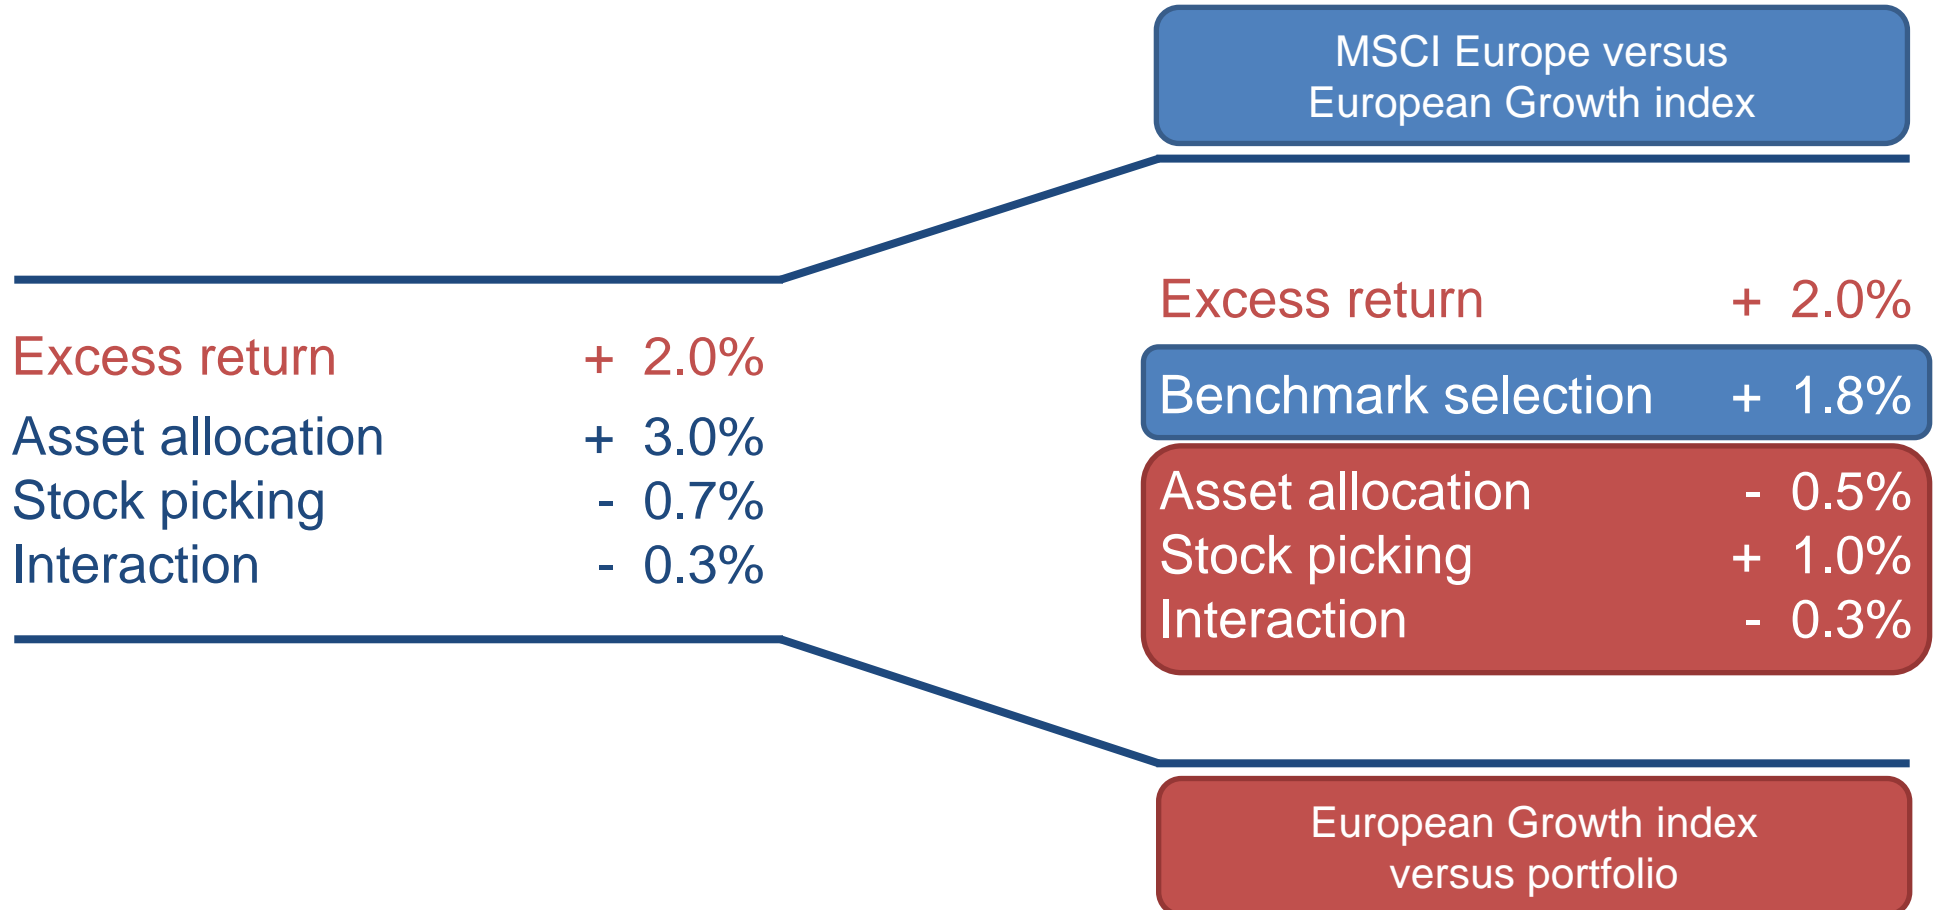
MSCI Europe versus European Growth index

Excess return + 2.0%
Asset allocation + 3.0%
Stock picking - 0.7%
Interaction - 0.3%

Excess return + 2.0%
Benchmark selection + 1.8%
Asset allocation - 0.5%
Stock picking + 1.0%
Interaction - 0.3%

European Growth index versus portfolio